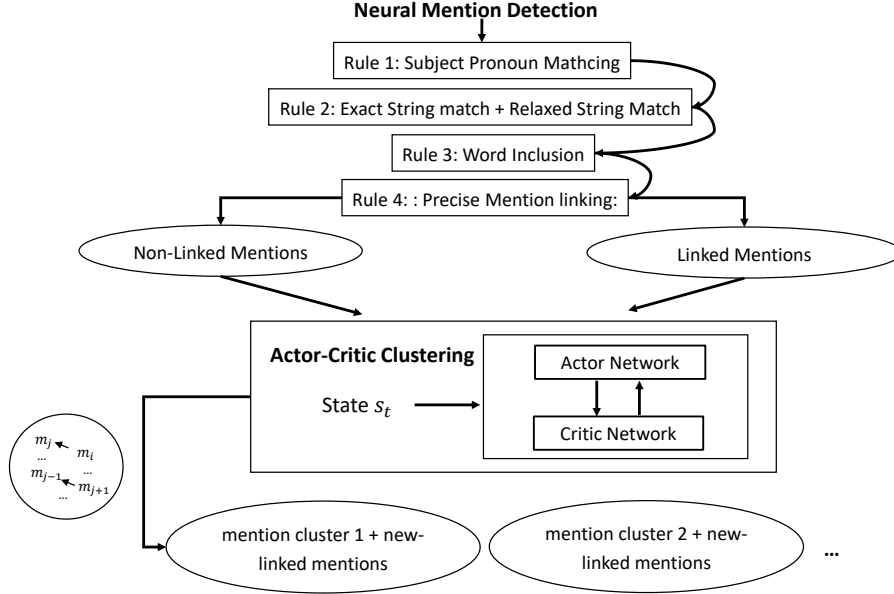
Neural Mention Detection

Rule 1: Subject Pronoun Mathcing

Rule 2: Exact String match + Relaxed String Match

Rule 3: Word Inclusion

Rule 4: : Precise Mention linking:

Non-Linked Mentions

Linked Mentions

Actor-Critic Clustering

Actor Network

State $s_t$

Critic Network

$m_j$ ... $m_i$ ... $m_{j-1}$ $m_{j+1}$ ...

mention cluster 1 + new-linked mentions

mention cluster 2 + new-linked mentions

...